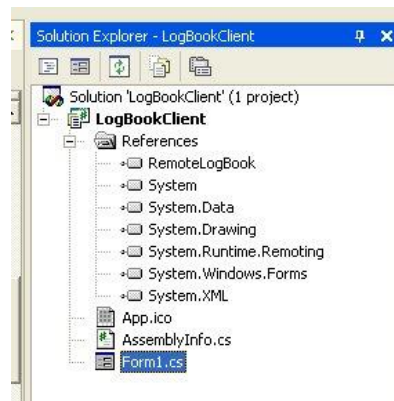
Solution Explorer - LogBookClient

Solution 'LogBookClient' (1 project)
LogBookClient
References
RemoteLogBook
System
System.Data
System.Drawing
System.Runtime.Remoting
System.Windows.Forms
System.XML
App.ico
AssemblyInfo.cs
Form1.cs